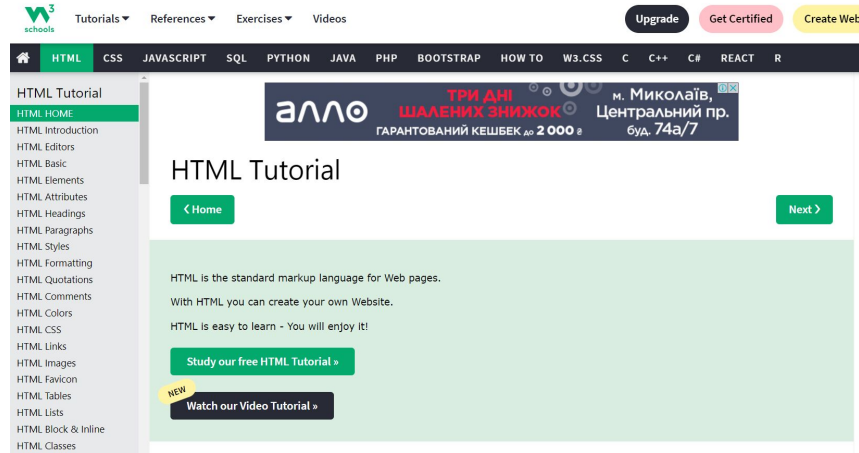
w3schools Tutorials ▾ References ▾ Exercises ▾ Videos Upgrade Get Certified Create Web

HTML CSS JAVASCRIPT SQL PYTHON JAVA PHP BOOTSTRAP HOW TO W3.CSS C C++ C# REACT R

HTML Tutorial
HTML HOME
HTML Introduction
HTML Editors
HTML Basic
HTML Elements
HTML Attributes
HTML Headings
HTML Paragraphs
HTML Styles
HTML Formatting
HTML Quotations
HTML Comments
HTML Colors
HTML CSS
HTML Links
HTML Images
HTML Favicon
HTML Tables
HTML Lists
HTML Block & Inline
HTML Classes

алло ТРИ ДНІ ШАЛЕНИХ ЗНИЖОК ГАРАНТОВАНИЙ КЕШБЕК до 2 000 ₴ м. Миколаїв, Центральний пр. буд. 74а/7

HTML Tutorial

❮ Home Next ❯

HTML is the standard markup language for Web pages.

With HTML you can create your own Website.

HTML is easy to learn - You will enjoy it!

Study our free HTML Tutorial »

NEW
Watch our Video Tutorial »